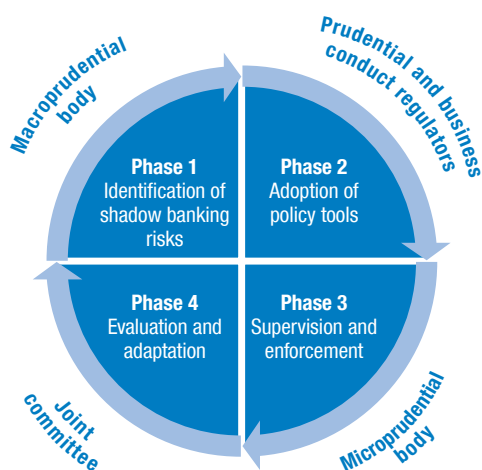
Macroprudential body

Prudential and business conduct regulators

Phase 1
Identification of shadow banking risks

Phase 2
Adoption of policy tools

Phase 4
Evaluation and adaptation

Phase 3
Supervision and enforcement

Joint committee

Microprudential body